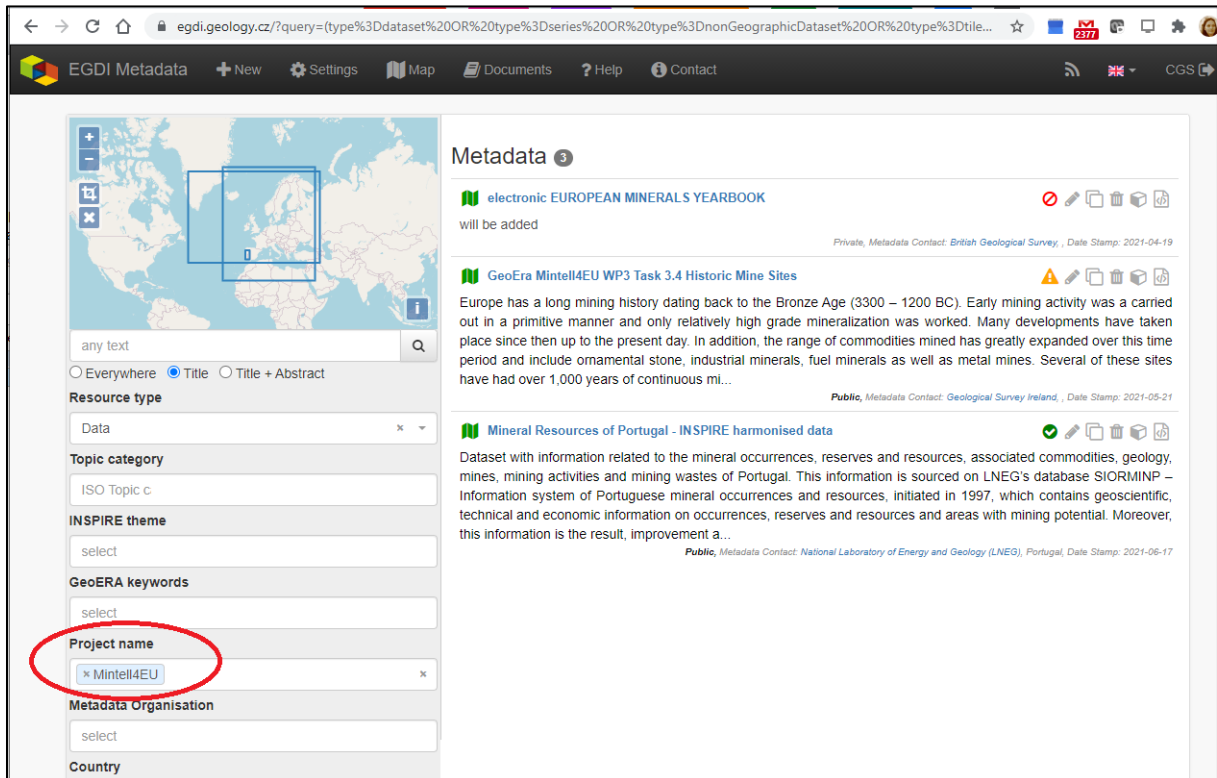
egdi.geology.cz/?query=(type%3Ddataset%20OR%20type%3Dseries%20OR%20type%3DnonGeographicDataset%20OR%20type%3Dtile...

2377

EGDI Metadata  New  Settings  Map  Documents  ? Help  Contact  CGS

any text
Everywhere  Title  Title + Abstract
Resource type
Data
Topic category
ISO Topic c
INSPIRE theme
select
GeoERA keywords
select
Project name
× Mintell4EU
Metadata Organisation
select
Country

Metadata 3

electronic EUROPEAN MINERALS YEARBOOK
will be added
Private, Metadata Contact: British Geological Survey, , Date Stamp: 2021-04-19

GeoEra Mintell4EU WP3 Task 3.4 Historic Mine Sites
Europe has a long mining history dating back to the Bronze Age (3300 – 1200 BC). Early mining activity was a carried out in a primitive manner and only relatively high grade mineralization was worked. Many developments have taken place since then up to the present day. In addition, the range of commodities mined has greatly expanded over this time period and include ornamental stone, industrial minerals, fuel minerals as well as metal mines. Several of these sites have had over 1,000 years of continuous mi...
Public, Metadata Contact: Geological Survey Ireland, , Date Stamp: 2021-05-21

Mineral Resources of Portugal - INSPIRE harmonised data
Dataset with information related to the mineral occurrences, reserves and resources, associated commodities, geology, mines, mining activities and mining wastes of Portugal. This information is sourced on LNEG's database SIORMINP – Information system of Portuguese mineral occurrences and resources, initiated in 1997, which contains geoscientific, technical and economic information on occurrences, reserves and resources and areas with mining potential. Moreover, this information is the result, improvement a...
Public, Metadata Contact: National Laboratory of Energy and Geology (LNEG), Portugal, Date Stamp: 2021-06-17